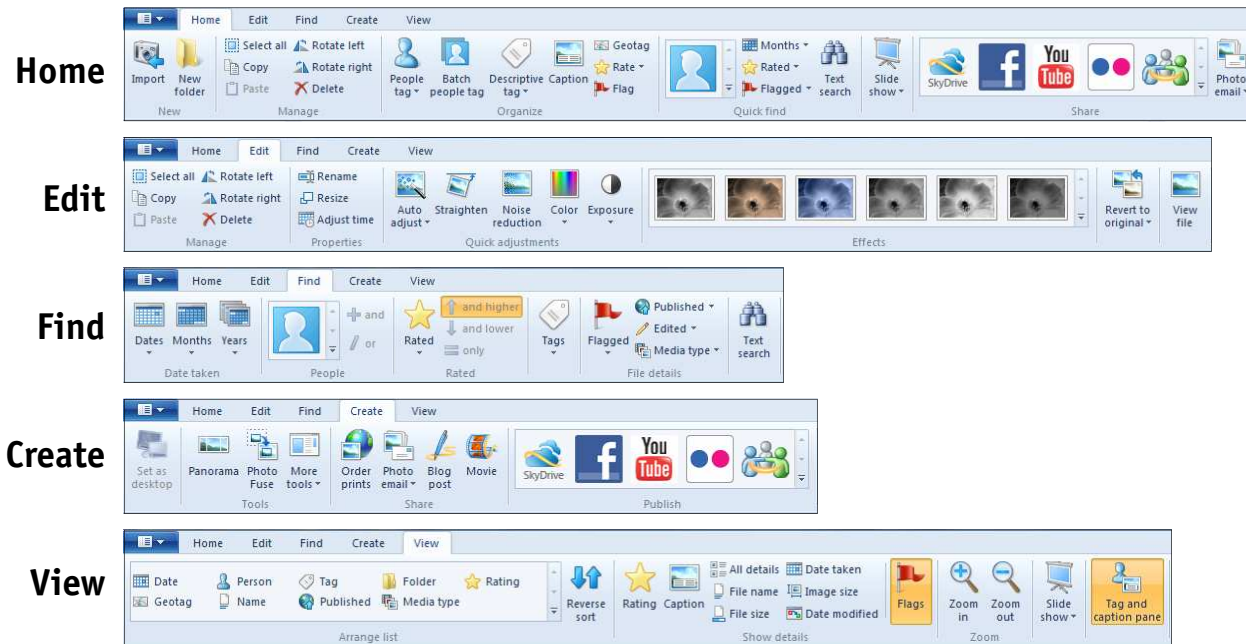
Home

Home Edit Find Create View

Import New folder
New

Select all Rotate left
Copy Rotate right
Paste Delete
Manage

People tag Batch people tag Descriptive tag Caption Geotag Rate Flag
Organize

Months Rated Flagged Text search
Quick find

Slide show

SkyDrive You Tube Photo email
Share

Edit

Home Edit Find Create View

Select all Rotate left
Copy Rotate right
Paste Delete
Manage

Rename
Resize
Adjust time
Properties

Auto adjust Straighten Noise reduction Color Exposure
Quick adjustments

Effects

Revert to original View file

Find

Home Edit Find Create View

Dates Months Years
Date taken

and
or
People

Rated and higher and lower only
Rated

Tags

Flagged Published Edited Media type
File details

Text search

Create

Home Edit Find Create View

Set as desktop

Panorama Photo Fuse More tools
Tools

Order prints Photo email Blog post Movie
Share

SkyDrive You Tube
Publish

View

Home Edit Find Create View

Date Person Tag Folder Rating
Geotag Name Published Media type
Arrange list

Reverse sort

Rating Caption All details Date taken File name Image size File size Date modified
Show details

Flags

Zoom in Zoom out
Zoom

Slide show

Tag and caption pane